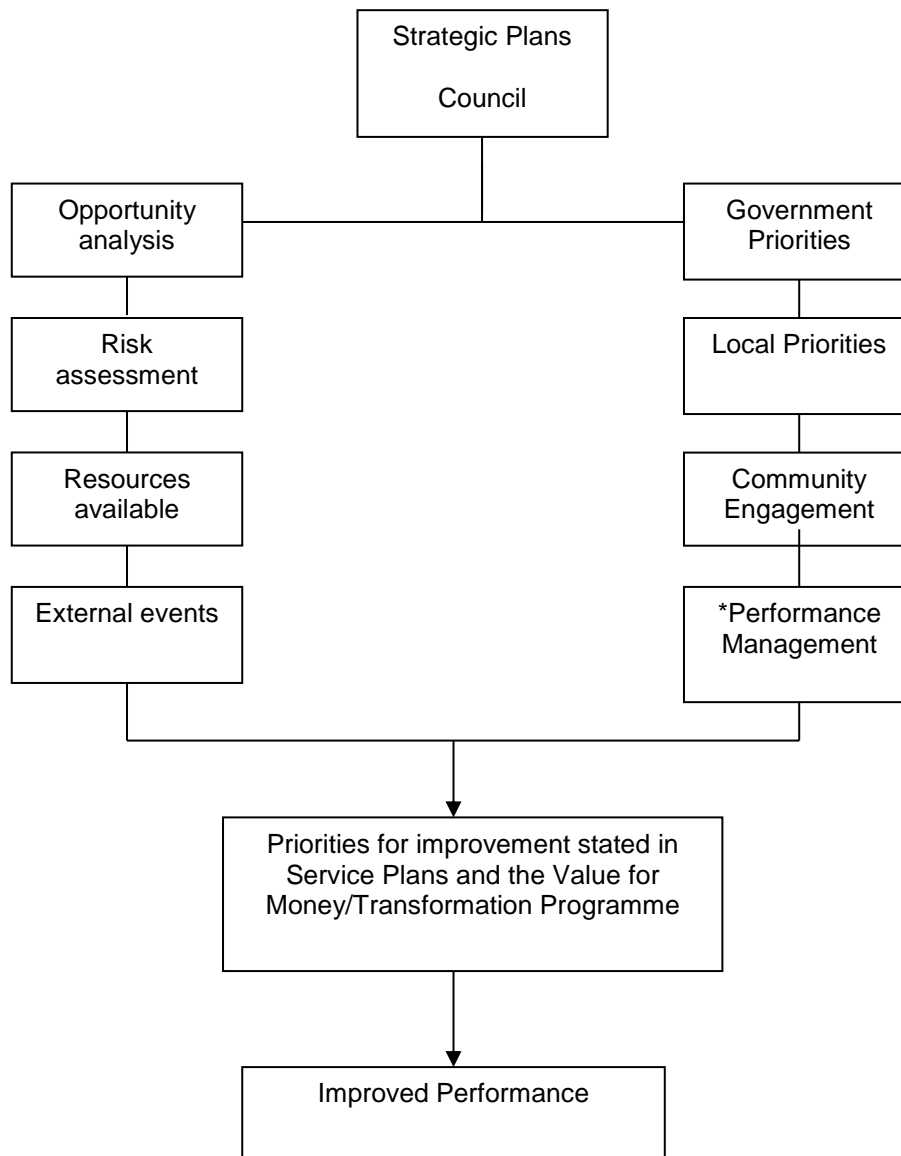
Strategic Plans

Council

Opportunity analysis

Government Priorities

Risk assessment

Local Priorities

Resources available

Community Engagement

External events

*Performance Management

Priorities for improvement stated in Service Plans and the Value for Money/Transformation Programme

Improved Performance